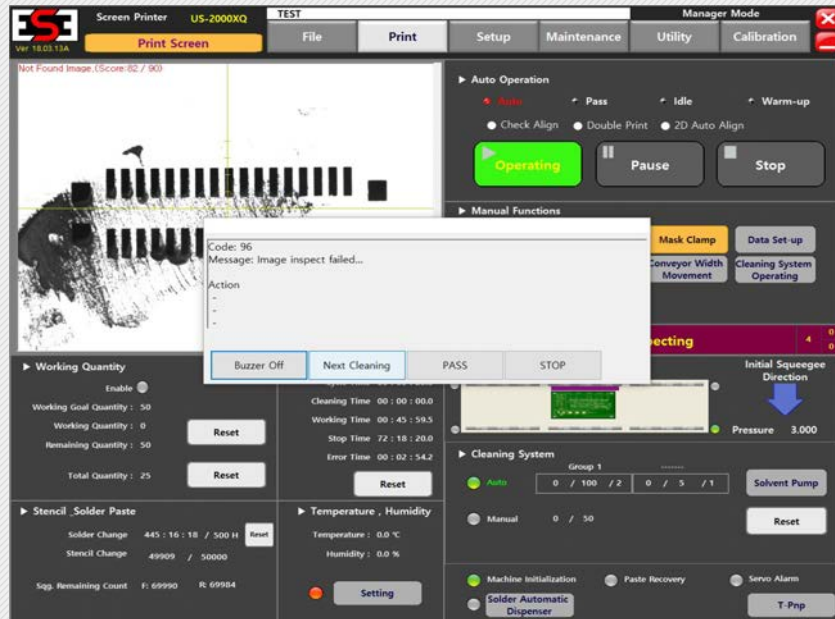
ESE
Ver 18.03.13A
Screen Printer US-2000XQ
Print Screen
TEST
Manager Mode
File
Print
Setup
Maintenance
Utility
Calibration

Not Found Image.(Score:82 / 90)

Auto Operation
Auto
Pass
Idle
Warm-up
Check Align
Double Print
2D Auto Align
Operating
Pause
Stop

Manual Functions
Mask Clamp
Data Set-up
Conveyor Width Movement
Cleaning System Operating

Code: 96
Message: Image inspect failed...

Action
-
-
-

Buzzer Off
Next Cleaning
PASS
STOP

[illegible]pecting
4
0
0

Working Quantity
Enable
Working Goal Quantity : 50
Working Quantity : 0
Reset
Remaining Quantity : 50
Total Quantity : 25
Reset

Cleaning Time 00 : 00 : 00.0
Working Time 00 : 45 : 59.5
Stop Time 72 : 18 : 20.0
Error Time 00 : 02 : 54.2
Reset

Initial Squeegee Direction
Pressure 3.000

Cleaning System
Group 1
-------
Auto 0 / 100 / 2 0 / 5 / 1
Solvent Pump
Manual 0 / 50
Reset

Stencil ,Solder Paste
Solder Change 445 : 16 : 18 / 500 H
Reset
Stencil Change 49909 / 50000
Sqg. Remaining Count F: 69990 R: 69984

Temperature , Humidity
Temperature : 0.0 ℃
Humidity : 0.0 %
Setting

Machine Initialization
Paste Recovery
Servo Alarm
Solder Automatic Dispenser
T-Pnp